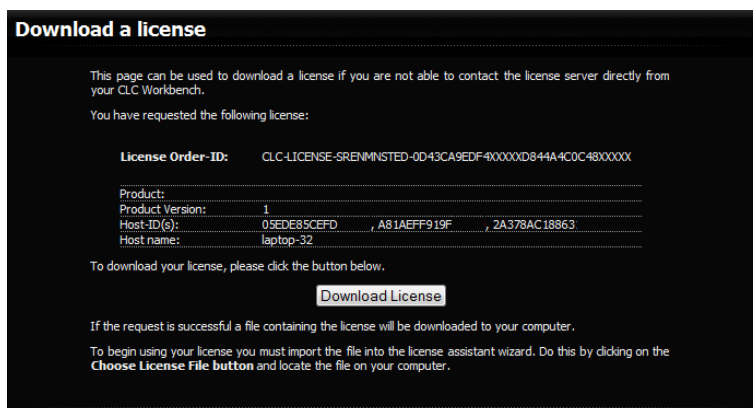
Download a license

This page can be used to download a license if you are not able to contact the license server directly from your CLC Workbench.

You have requested the following license:

License Order-ID: CLC-LICENSE-SRENMNSTED-0D43CA9EDF4XXXXXD844A4C0C48XXXXX

| | |
|---|---|
| Product: | |
| Product Version: | 1 |
| Host-ID(s): | 05EDE85CEFD , A81AEFF919F , 2A378AC18863 |
| Host name: | laptop-32 |

To download your license, please click the button below.

Download License

If the request is successful a file containing the license will be downloaded to your computer.

To begin using your license you must import the file into the license assistant wizard. Do this by clicking on the Choose License File button and locate the file on your computer.